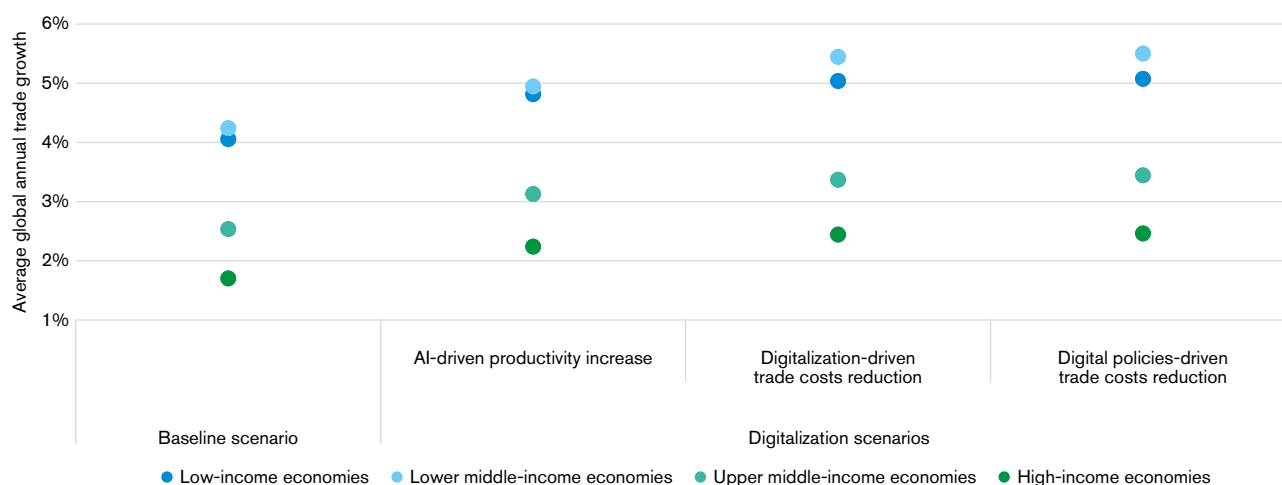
Average global annual trade growth

6%
5%
4%
3%
2%
1%

AI-driven productivity increase

Digitalization-driven trade costs reduction

Digital policies-driven trade costs reduction

Baseline scenario

Digitalization scenarios

Low-income economies
Lower middle-income economies
Upper middle-income economies
High-income economies